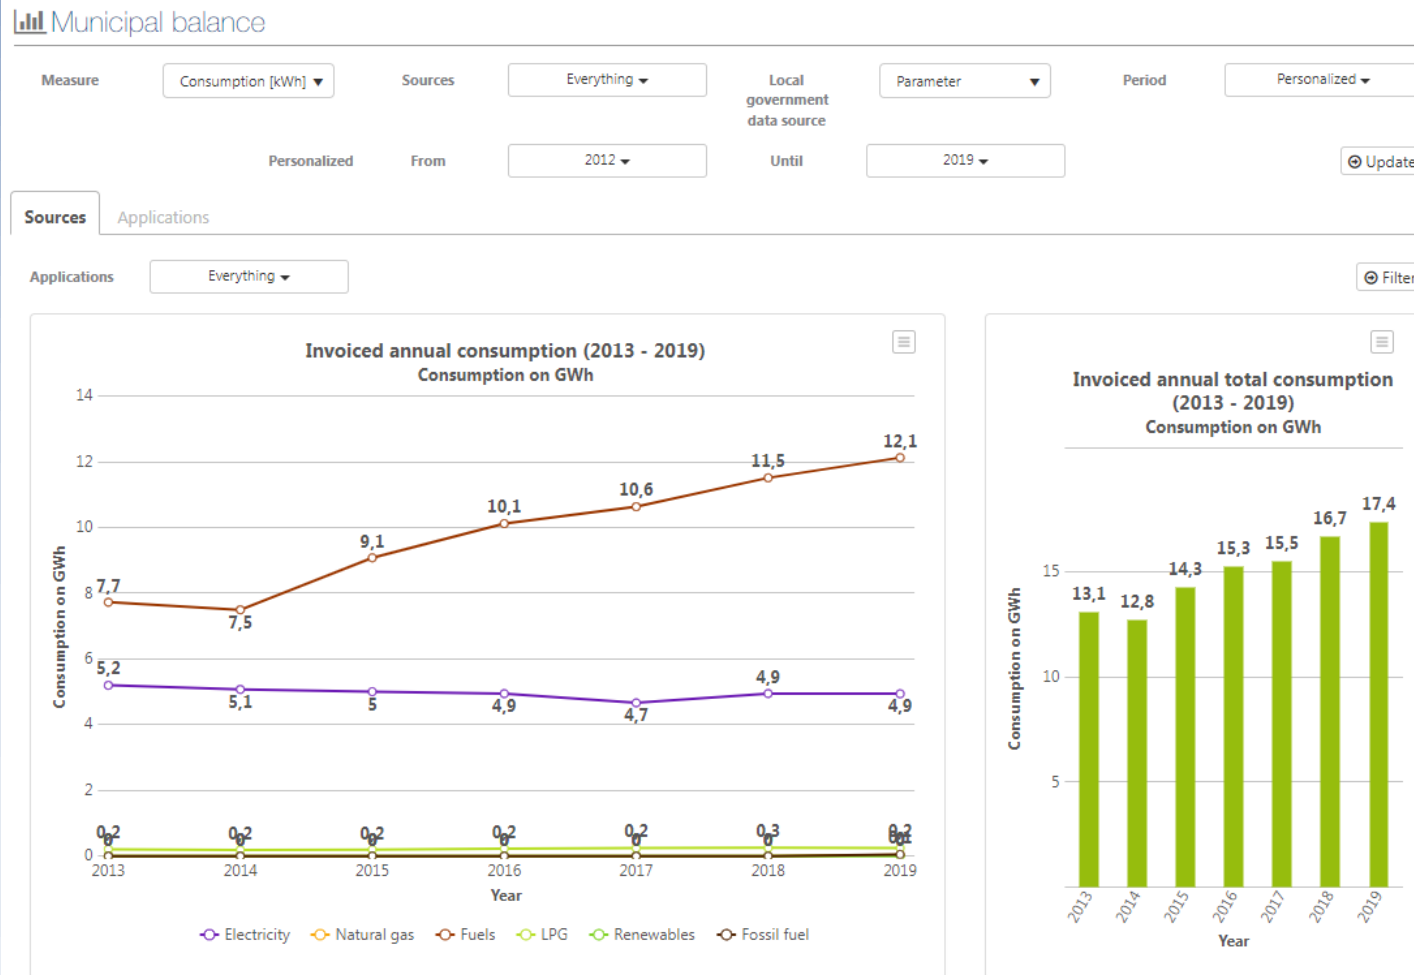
Municipal balance

Measure
Consumption [kWh]
Sources
Everything
Local government data source
Parameter
Period
Personalized

Personalized
From
2012
Until
2019
Update

Sources
Applications

Applications
Everything
Filter

Invoiced annual consumption (2013 - 2019)
Consumption on GWh

14
12
10
8
6
4
2
0
Consumption on GWh

7,7
7,5
9,1
10,1
10,6
11,5
12,1
5,2
5,1
5
4,9
4,7
4,9
4,9
0,2
0
0,2
0
0,2
0
0,2
0
0,2
0
0,3
0
0,2
0,1
0

2013
2014
2015
2016
2017
2018
2019
Year

Electricity
Natural gas
Fuels
LPG
Renewables
Fossil fuel

Invoiced annual total consumption (2013 - 2019)
Consumption on GWh

15
10
5
Consumption on GWh

13,1
12,8
14,3
15,3
15,5
16,7
17,4

2013
2014
2015
2016
2017
2018
2019
Year